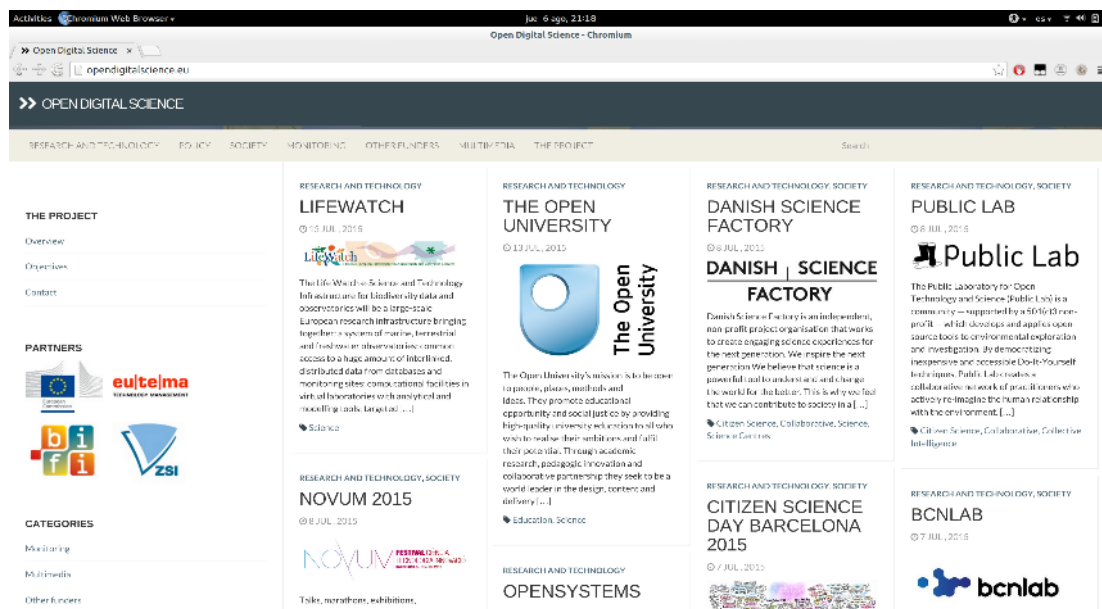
Activities Chromium Web Browser ▾

jue 6 ago, 21:18

es ▾

Open Digital Science - Chromium

Open Digital Science ×

opendigitalscience.eu

OPEN DIGITAL SCIENCE

RESEARCH AND TECHNOLOGY POLICY SOCIETY MONITORING OTHER FUNDERS MULTIMEDIA THE PROJECT

Search

THE PROJECT

Overview

Objectives

Contact

PARTNERS

eu|te|ma

b i f i

ZSI

CATEGORIES

Monitoring

Multimedia

Other funders

RESEARCH AND TECHNOLOGY

LIFEWATCH

15 JUL, 2015

LifeWatch

The LifeWatch e-Science and Technology Infrastructure for biodiversity data and observatories will be a large-scale European research infrastructure bringing together a system of marine, terrestrial and freshwater observatories common access to a huge amount of interlinked, distributed data from databases and monitoring sites; computational facilities in virtual laboratories with analytical and modelling tools, targeted [...]

Science

RESEARCH AND TECHNOLOGY, SOCIETY

NOVUM 2015

8 JUL, 2015

NOVUM

Talks, marathons, exhibitions,

RESEARCH AND TECHNOLOGY

THE OPEN UNIVERSITY

13 JUL, 2015

The Open University

The Open University's mission is to be open to people, places, methods and ideas. They promote educational opportunity and social justice by providing high-quality university education to all who wish to realise their ambitions and fulfil their potential. Through academic research, pedagogic innovation and collaborative partnership they seek to be a world leader in the design, content and delivery [...]

Education, Science

RESEARCH AND TECHNOLOGY

OPENSYSTEMS

RESEARCH AND TECHNOLOGY, SOCIETY

DANISH SCIENCE FACTORY

8 JUL, 2015

DANISH | SCIENCE FACTORY

Danish Science Factory is an independent, non-profit project organisation that works to create engaging science experiences for the next generation. We inspire the next generation We believe that science is a powerful tool to understand and change the world for the better. This is why we feel that we can contribute to society in a [...]

Citizen Science, Collaborative, Science, Science Centres

RESEARCH AND TECHNOLOGY, SOCIETY

CITIZEN SCIENCE DAY BARCELONA 2015

7 JUL, 2015

RESEARCH AND TECHNOLOGY, SOCIETY

PUBLIC LAB

8 JUL, 2015

Public Lab

The Public Laboratory for Open Technology and Science (Public Lab) is a community — supported by a 501(c)3 non-profit — which develops and applies open source tools to environmental exploration and investigation. By democratizing inexpensive and accessible Do-It-Yourself techniques, Public Lab creates a collaborative network of practitioners who actively re-imagine the human relationship with the environment. [...]

Citizen Science, Collaborative, Collective Intelligence

RESEARCH AND TECHNOLOGY, SOCIETY

BCNLAB

7 JUL, 2015

bcnlab